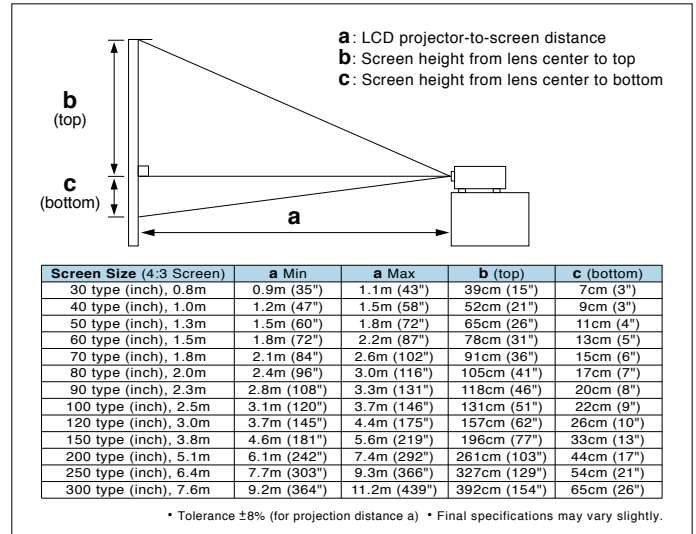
**a**: LCD projector-to-screen distance
**b**: Screen height from lens center to top
**c**: Screen height from lens center to bottom

**b**
(top)

**c**
(bottom)

**a**

| **Screen Size** (4:3 Screen) | **a** Min | **a** Max | **b** (top) | **c** (bottom) |
|---|---|---|---|---|
| 30 type (inch), 0.8m | 0.9m (35") | 1.1m (43") | 39cm (15") | 7cm (3") |
| 40 type (inch), 1.0m | 1.2m (47") | 1.5m (58") | 52cm (21") | 9cm (3") |
| 50 type (inch), 1.3m | 1.5m (60") | 1.8m (72") | 65cm (26") | 11cm (4") |
| 60 type (inch), 1.5m | 1.8m (72") | 2.2m (87") | 78cm (31") | 13cm (5") |
| 70 type (inch), 1.8m | 2.1m (84") | 2.6m (102") | 91cm (36") | 15cm (6") |
| 80 type (inch), 2.0m | 2.4m (96") | 3.0m (116") | 105cm (41") | 17cm (7") |
| 90 type (inch), 2.3m | 2.8m (108") | 3.3m (131") | 118cm (46") | 20cm (8") |
| 100 type (inch), 2.5m | 3.1m (120") | 3.7m (146") | 131cm (51") | 22cm (9") |
| 120 type (inch), 3.0m | 3.7m (145") | 4.4m (175") | 157cm (62") | 26cm (10") |
| 150 type (inch), 3.8m | 4.6m (181") | 5.6m (219") | 196cm (77") | 33cm (13") |
| 200 type (inch), 5.1m | 6.1m (242") | 7.4m (292") | 261cm (103") | 44cm (17") |
| 250 type (inch), 6.4m | 7.7m (303") | 9.3m (366") | 327cm (129") | 54cm (21") |
| 300 type (inch), 7.6m | 9.2m (364") | 11.2m (439") | 392cm (154") | 65cm (26") |

• Tolerance ±8% (for projection distance a) • Final specifications may vary slightly.